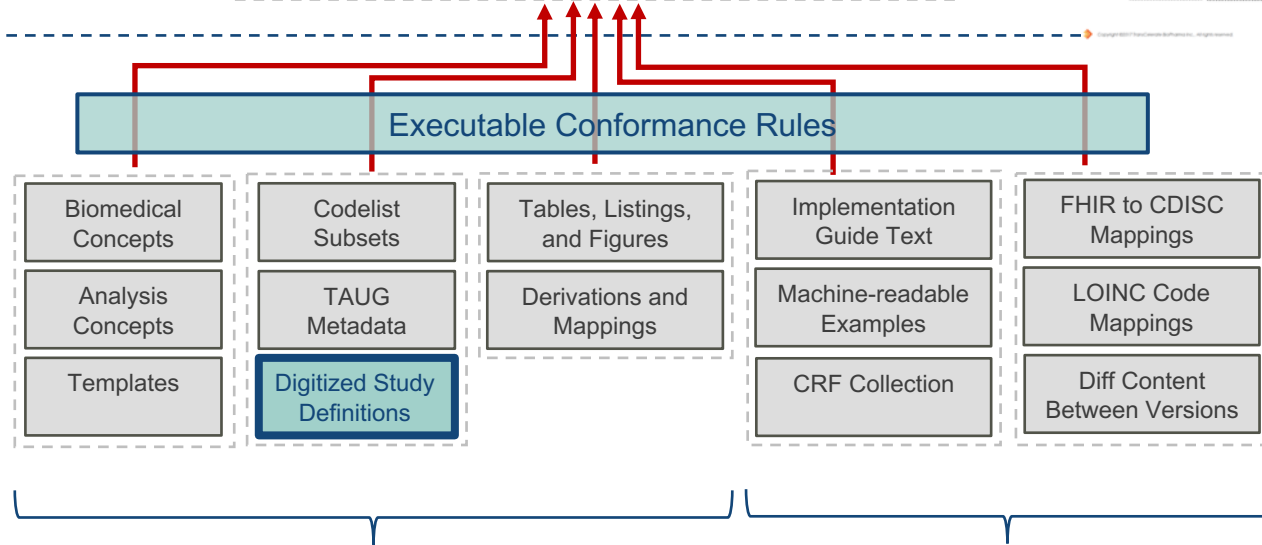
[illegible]

Executable Conformance Rules

Biomedical Concepts

Analysis Concepts

Templates

Codelist Subsets

TAUG Metadata

Digitized Study Definitions

Tables, Listings, and Figures

Derivations and Mappings

Implementation Guide Text

Machine-readable Examples

CRF Collection

FHIR to CDISC Mappings

LOINC Code Mappings

Diff Content Between Versions